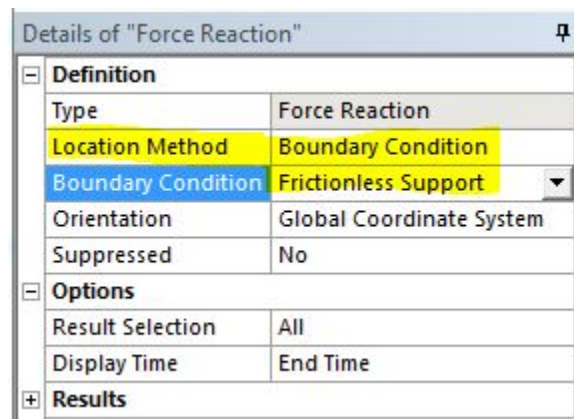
Details of "Force Reaction"

| Definition | |
|---|---|
| Type | Force Reaction |
| Location Method | Boundary Condition |
| Boundary Condition | Frictionless Support |
| Orientation | Global Coordinate System |
| Suppressed | No |

| Options | |
|---|---|
| Result Selection | All |
| Display Time | End Time |

Results